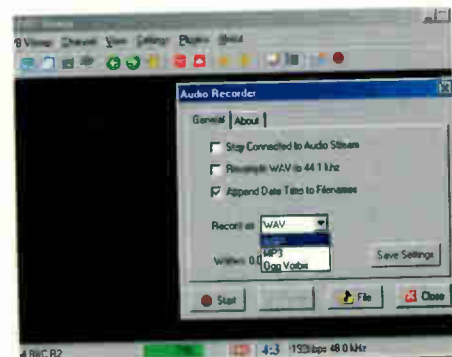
Audio Recorder

General | About

Stay Connected to Audio Stream

Resample WAV to 44.1 kHz

Append Date Time to Filenames

Record as WAV

WAV
MP3
Ogg Vorbis

Written 0.0

Save Settings

Start

File

Close

BBC R2

4:3 192 kbps 48.0 kHz